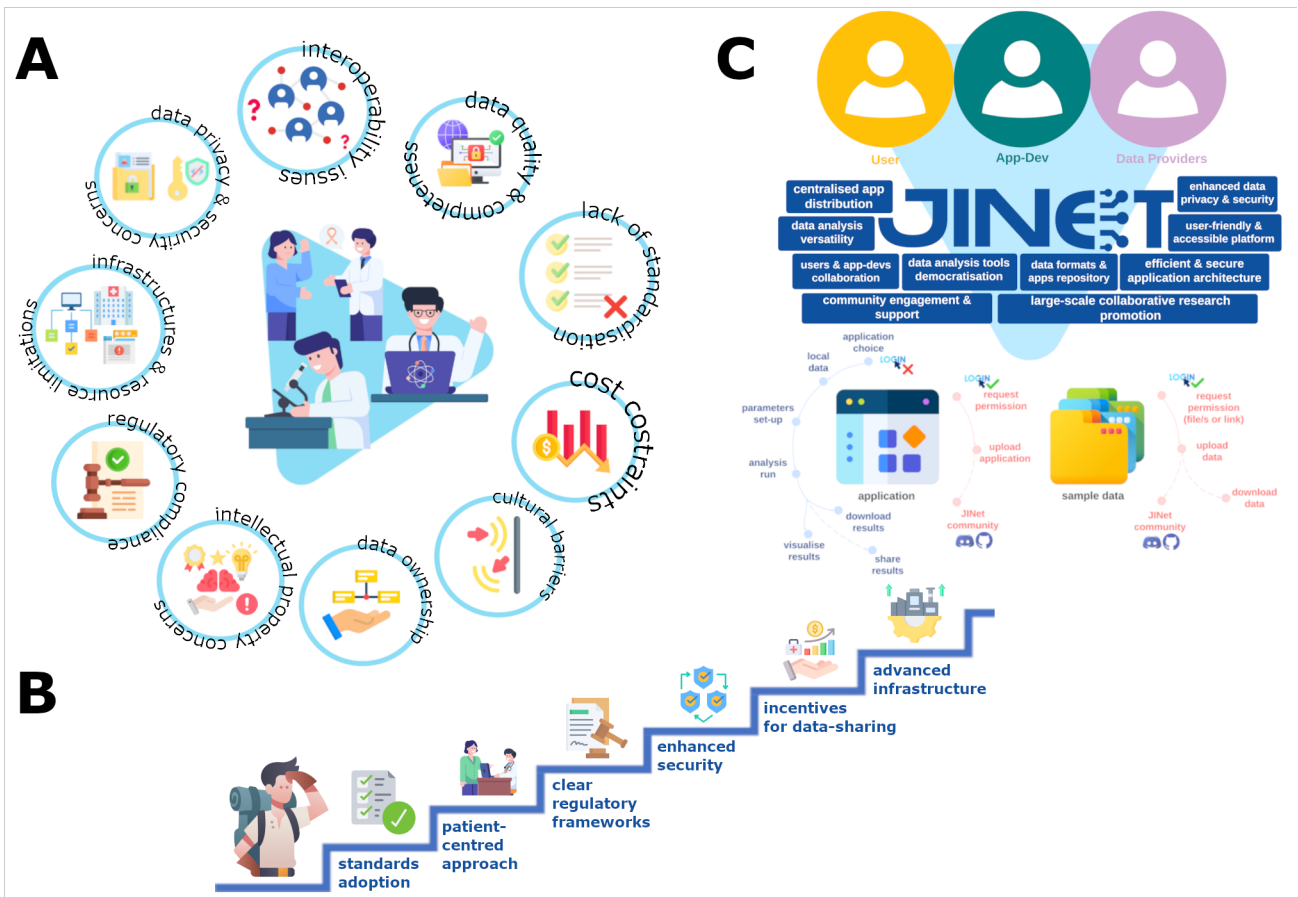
A

interoperability issues

data privacy & security concerns

data quality & completeness

lack of standardisation

infrastructures & resource limitations

cost costraints

regulatory compliance

cultural barriers

intellectual property concerns

data ownership

B

standards adoption

patient-centred approach

clear regulatory frameworks

enhanced security

incentives for data-sharing

advanced infrastructure

C

User

App-Dev

Data Providers

JINET

centralised app distribution

data analysis versatility

users & app-devs collaboration

data analysis tools democratisation

data formats & apps repository

enhanced data privacy & security

user-friendly & accessible platform

efficient & secure application architecture

community engagement & support

large-scale collaborative research promotion

application choice

LOGIN

local data

parameters set-up

analysis run

download results

visualise results

share results

application

request permission

upload application

JINet community

LOGIN

request permission (file/s or link)

upload data

download data

sample data

JINet community